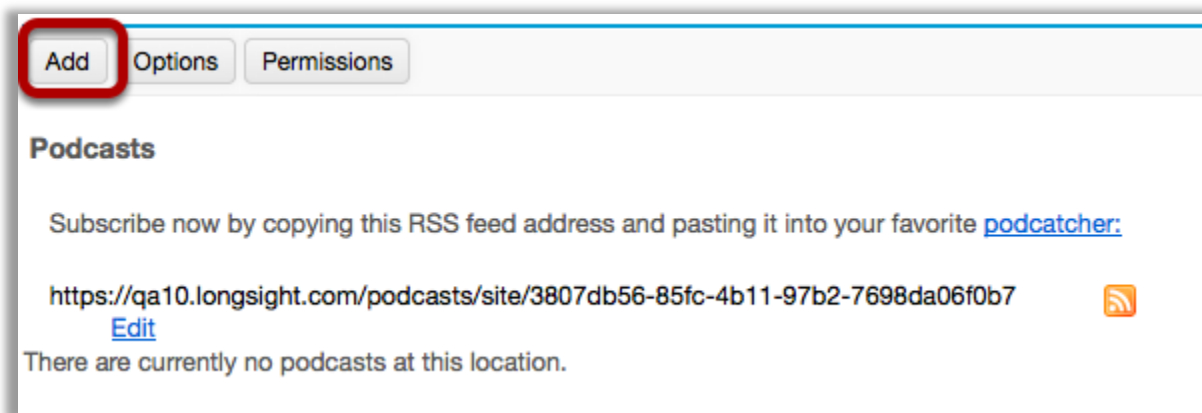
Add Options Permissions

Podcasts

Subscribe now by copying this RSS feed address and pasting it into your favorite podcatcher:

https://qa10.longsight.com/podcasts/site/3807db56-85fc-4b11-97b2-7698da06f0b7
Edit

There are currently no podcasts at this location.